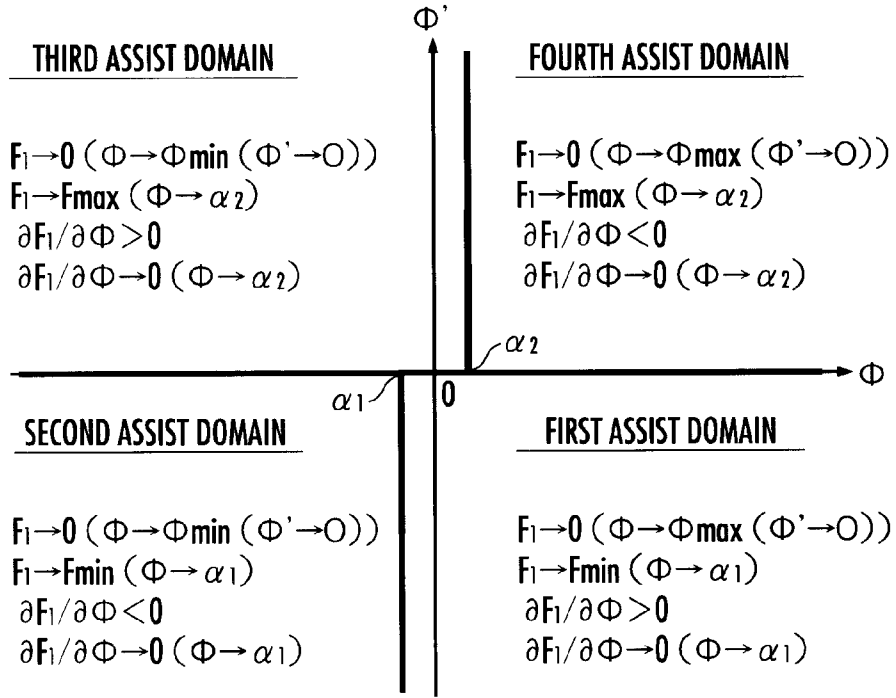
$\Phi'$

THIRD ASSIST DOMAIN

$F_1 \to 0\ (\Phi \to \Phi min\ (\Phi' \to O))$
$F_1 \to Fmax\ (\Phi \to \alpha_2)$
$\partial F_1/\partial \Phi > 0$
$\partial F_1/\partial \Phi \to 0\ (\Phi \to \alpha_2)$

FOURTH ASSIST DOMAIN

$F_1 \to 0\ (\Phi \to \Phi max\ (\Phi' \to O))$
$F_1 \to Fmax\ (\Phi \to \alpha_2)$
$\partial F_1/\partial \Phi < 0$
$\partial F_1/\partial \Phi \to 0\ (\Phi \to \alpha_2)$

$\alpha_2$

$\Phi$

$\alpha_1$

0

SECOND ASSIST DOMAIN

$F_1 \to 0\ (\Phi \to \Phi min\ (\Phi' \to O))$
$F_1 \to Fmin\ (\Phi \to \alpha_1)$
$\partial F_1/\partial \Phi < 0$
$\partial F_1/\partial \Phi \to 0\ (\Phi \to \alpha_1)$

FIRST ASSIST DOMAIN

$F_1 \to 0\ (\Phi \to \Phi max\ (\Phi' \to O))$
$F_1 \to Fmin\ (\Phi \to \alpha_1)$
$\partial F_1/\partial \Phi > 0$
$\partial F_1/\partial \Phi \to 0\ (\Phi \to \alpha_1)$